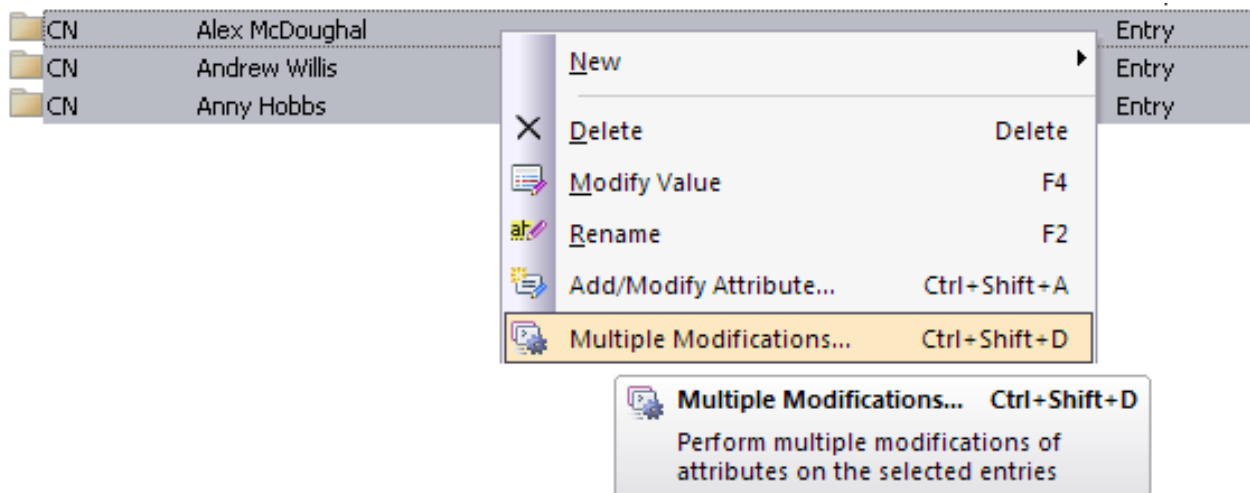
CN Alex McDoughal Entry
CN Andrew Willis Entry
CN Anny Hobbs Entry

New
Delete Delete
Modify Value F4
Rename F2
Add/Modify Attribute... Ctrl+Shift+A
Multiple Modifications... Ctrl+Shift+D

Multiple Modifications... Ctrl+Shift+D
Perform multiple modifications of attributes on the selected entries